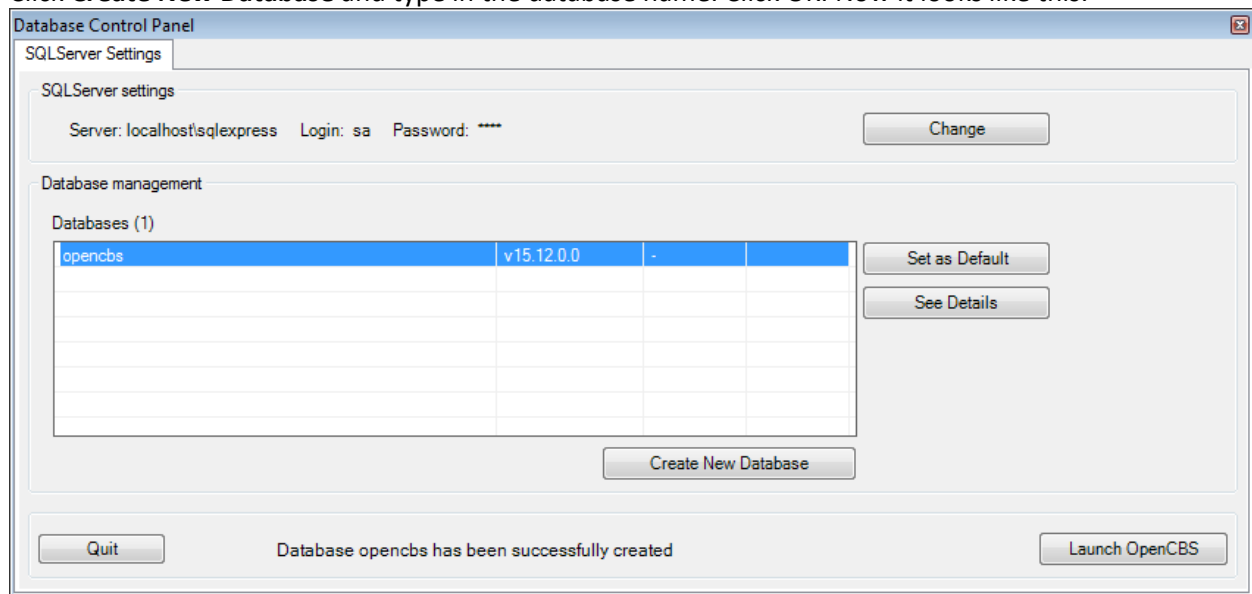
Database Control Panel

SQLServer Settings

SQLServer settings

Server: localhost\sqlexpress Login: sa Password: ****

Change

Database management

Databases (1)

| opencbs | v15.12.0.0 | - | |
|---|---|---|---|

Set as Default

See Details

Create New Database

Quit

Database opencbs has been successfully created

Launch OpenCBS